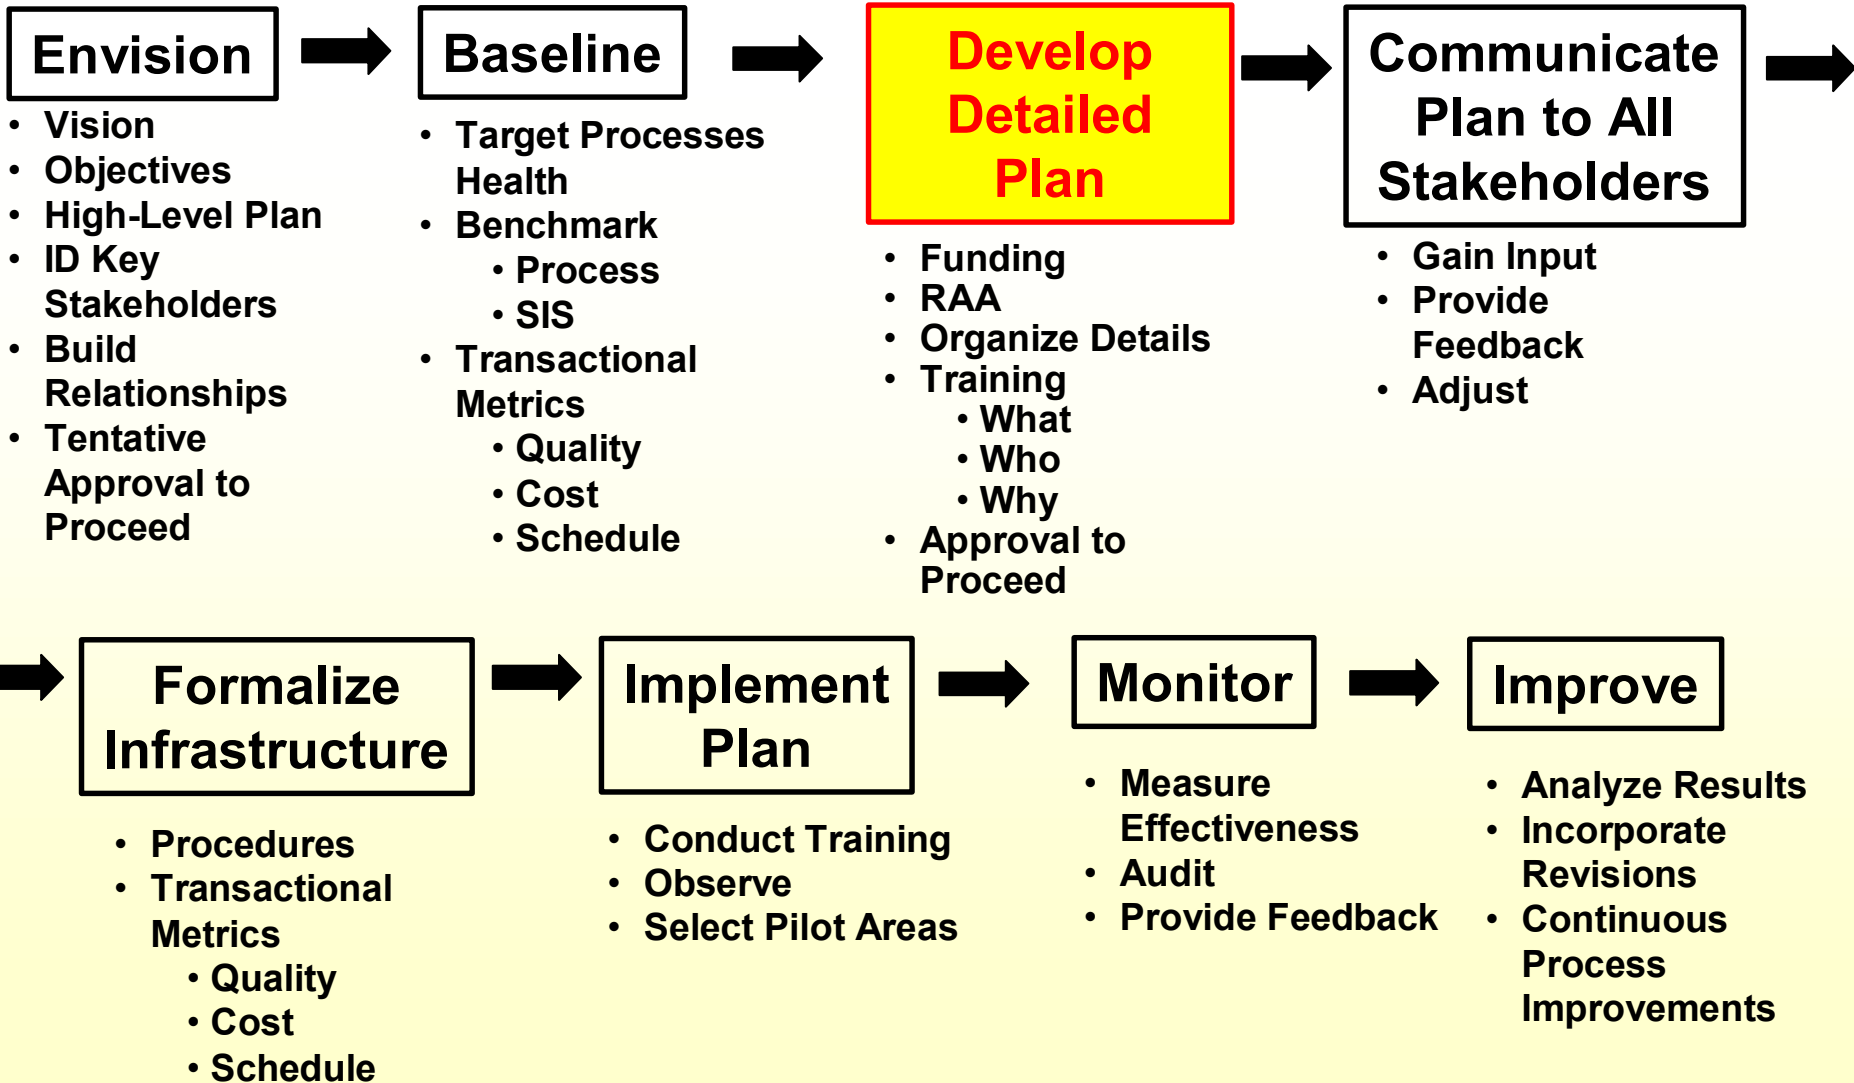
Envision

- Vision
- Objectives
- High-Level Plan
- ID Key Stakeholders
- Build Relationships
- Tentative Approval to Proceed

Baseline

- Target Processes Health
- Benchmark
  - Process
  - SIS
- Transactional Metrics
  - Quality
  - Cost
  - Schedule

Develop Detailed Plan

- Funding
- RAA
- Organize Details
- Training
  - What
  - Who
  - Why
- Approval to Proceed

Communicate Plan to All Stakeholders

- Gain Input
- Provide Feedback
- Adjust

Formalize Infrastructure

- Procedures
- Transactional Metrics
  - Quality
  - Cost
  - Schedule

Implement Plan

- Conduct Training
- Observe
- Select Pilot Areas

Monitor

- Measure Effectiveness
- Audit
- Provide Feedback

Improve

- Analyze Results
- Incorporate Revisions
- Continuous Process Improvements